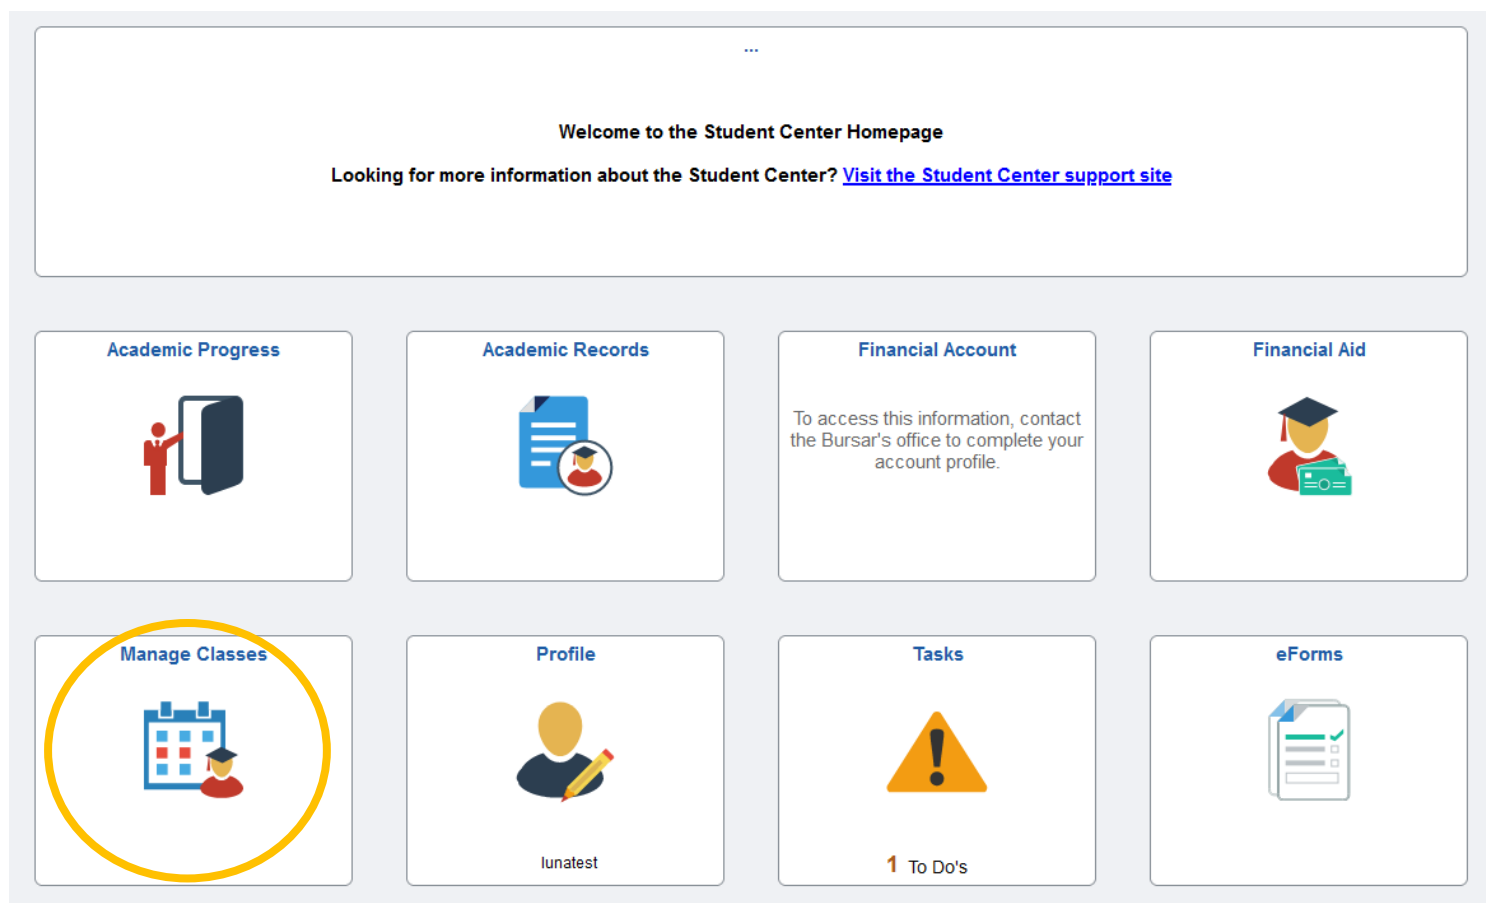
...

Welcome to the Student Center Homepage

Looking for more information about the Student Center? Visit the Student Center support site

Academic Progress

Academic Records

Financial Account

To access this information, contact the Bursar's office to complete your account profile.

Financial Aid

Manage Classes

Profile

lunatest

Tasks

1 To Do's

eForms